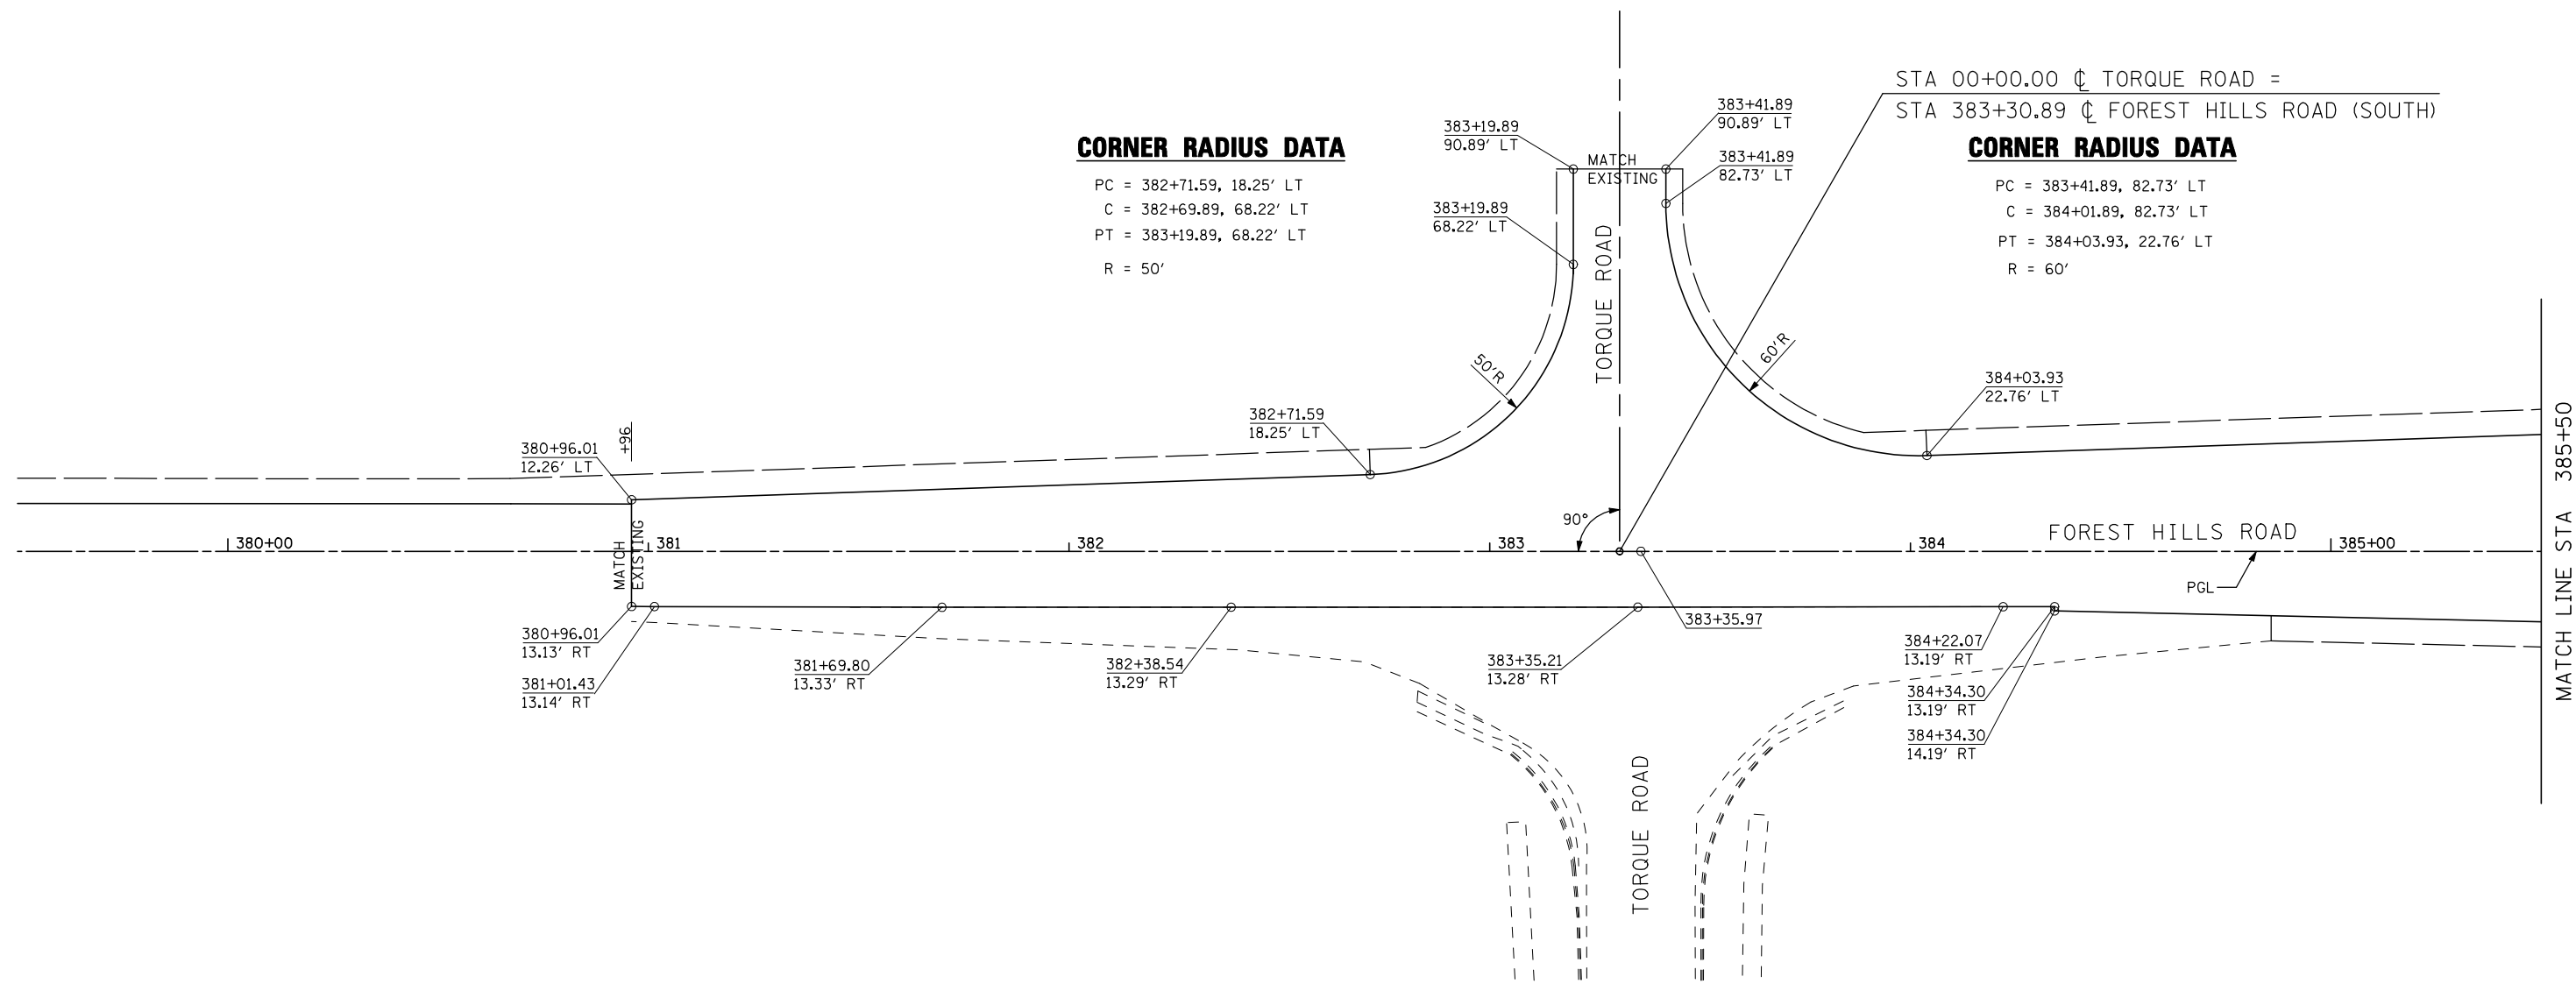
STA 00+00.00 ℄ TORQUE ROAD =
STA 383+30.89 ℄ FOREST HILLS ROAD (SOUTH)

CORNER RADIUS DATA

PC = 382+71.59, 18.25′ LT
C = 382+69.89, 68.22′ LT
PT = 383+19.89, 68.22′ LT
R = 50′

CORNER RADIUS DATA

PC = 383+41.89, 82.73′ LT
C = 384+01.89, 82.73′ LT
PT = 384+03.93, 22.76′ LT
R = 60′

383+19.89
90.89′ LT

383+41.89
90.89′ LT

383+41.89
82.73′ LT

MATCH EXISTING

383+19.89
68.22′ LT

TORQUE ROAD

50′R

60′R

382+71.59
18.25′ LT

384+03.93
22.76′ LT

380+96.01
12.26′ LT

+96

90°

380+00 381 382 383 384 385+00

FOREST HILLS ROAD

MATCH EXISTING

PGL

383+35.97

380+96.01
13.13′ RT

381+01.43
13.14′ RT

381+69.80
13.33′ RT

382+38.54
13.29′ RT

383+35.21
13.28′ RT

384+22.07
13.19′ RT

384+34.30
13.19′ RT

384+34.30
14.19′ RT

TORQUE ROAD

MATCH LINE STA 385+50